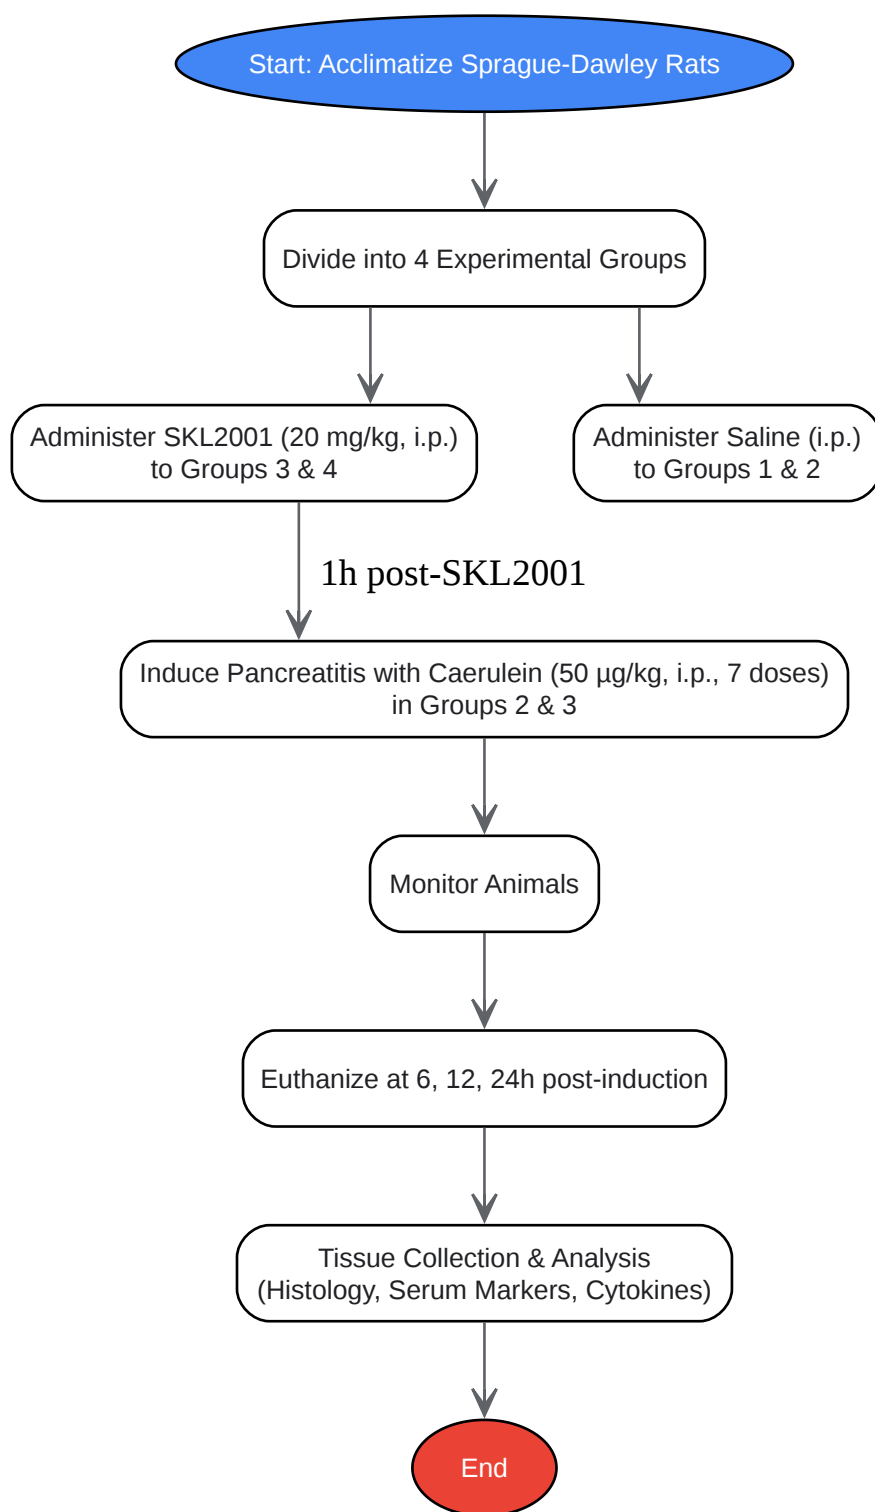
Start: Acclimatize Sprague-Dawley Rats

Divide into 4 Experimental Groups

Administer SKL2001 (20 mg/kg, i.p.) to Groups 3 & 4

Administer Saline (i.p.) to Groups 1 & 2

1h post-SKL2001

Induce Pancreatitis with Caerulein (50 µg/kg, i.p., 7 doses) in Groups 2 & 3

Monitor Animals

Euthanize at 6, 12, 24h post-induction

Tissue Collection & Analysis (Histology, Serum Markers, Cytokines)

End